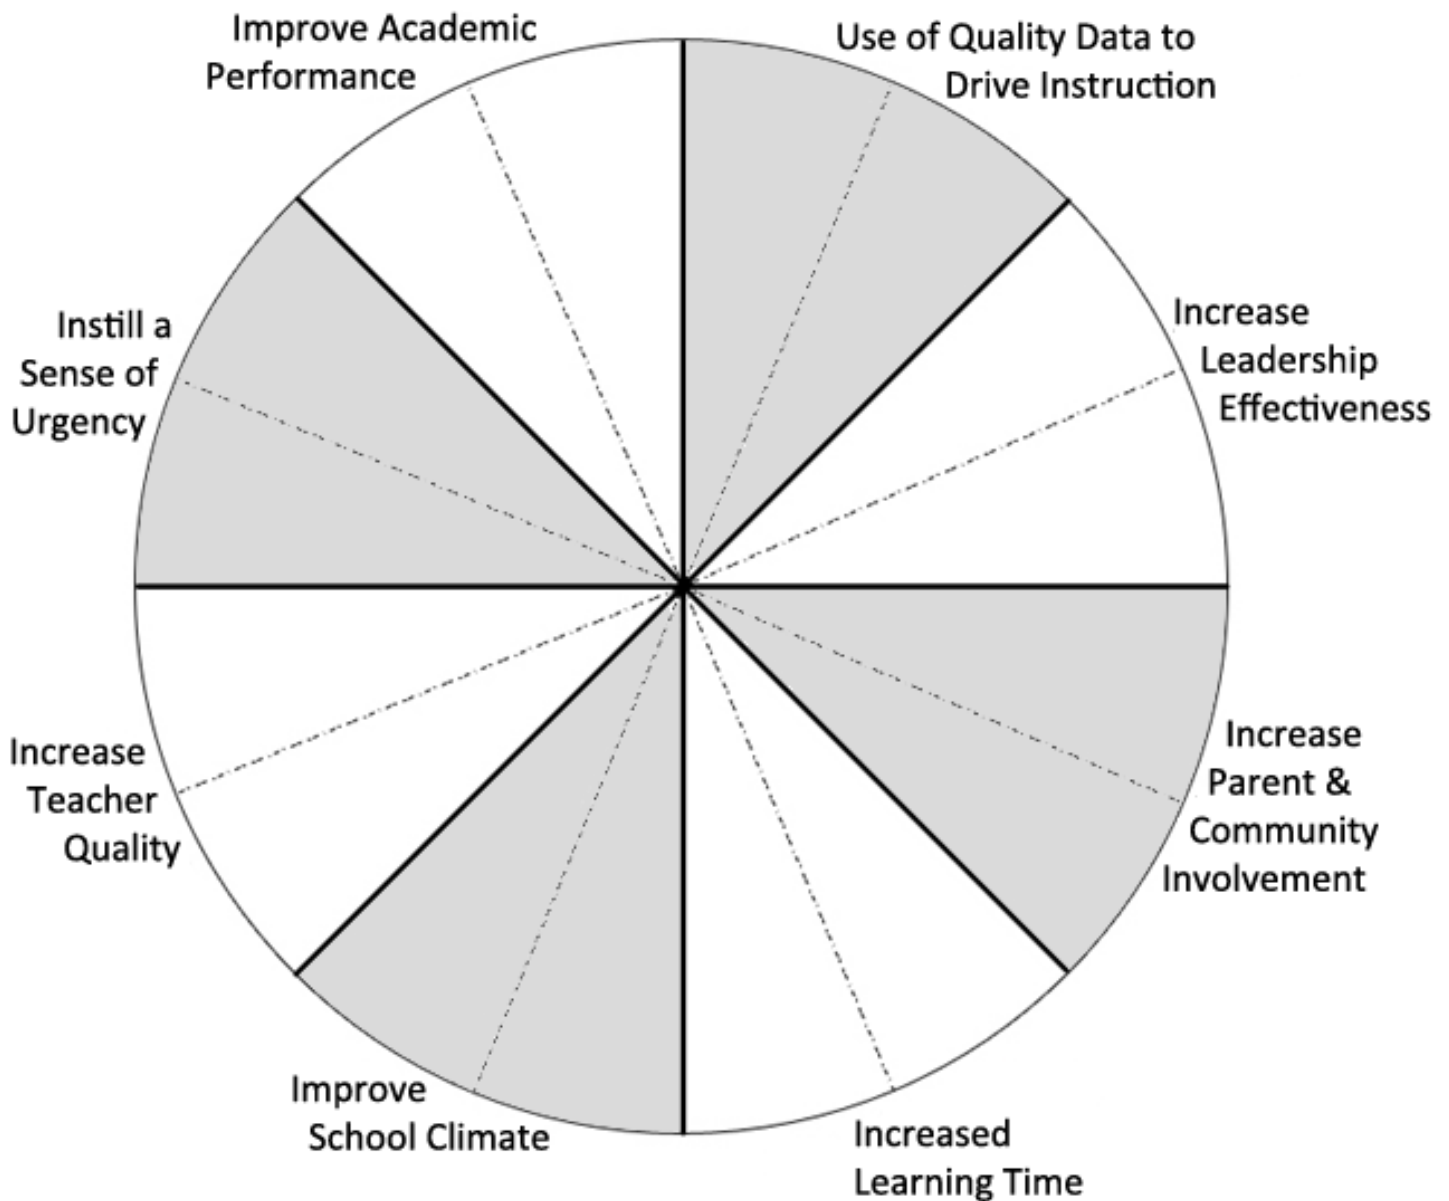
Improve Academic Performance

Use of Quality Data to Drive Instruction

Instill a Sense of Urgency

Increase Leadership Effectiveness

Increase Parent & Community Involvement

Increase Teacher Quality

Improve School Climate

Increased Learning Time